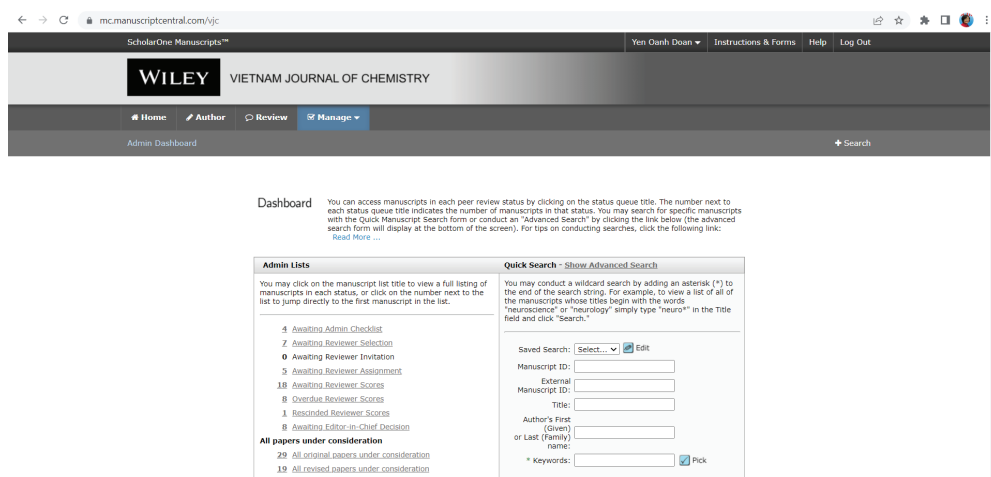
mc.manuscriptcentral.com/vjc

ScholarOne Manuscripts™

Yen Oanh Doan ▾ Instructions & Forms Help Log Out

WILEY VIETNAM JOURNAL OF CHEMISTRY

Home Author Review Manage ▾

Admin Dashboard

+ Search

Dashboard You can access manuscripts in each peer review status by clicking on the status queue title. The number next to each status queue title indicates the number of manuscripts in that status. You may search for specific manuscripts with the Quick Manuscript Search form or conduct an "Advanced Search" by clicking the link below (the advanced search form will display at the bottom of the screen). For tips on conducting searches, click the following link: Read More ...

Admin Lists

You may click on the manuscript list title to view a full listing of manuscripts in each status, or click on the number next to the list to jump directly to the first manuscript in the list.

4 Awaiting Admin Checklist
7 Awaiting Reviewer Selection
0 Awaiting Reviewer Invitation
5 Awaiting Reviewer Assignment
18 Awaiting Reviewer Scores
8 Overdue Reviewer Scores
1 Rescinded Reviewer Scores
8 Awaiting Editor-in-Chief Decision

All papers under consideration

29 All original papers under consideration
19 All revised papers under consideration

Quick Search - Show Advanced Search

You may conduct a wildcard search by adding an asterisk (*) to the end of the search string. For example, to view a list of all of the manuscripts whose titles begin with the words "neuroscience" or "neurology" simply type "neuro*" in the Title field and click "Search."

Saved Search: Select... Edit
Manuscript ID:
External Manuscript ID:
Title:
Author's First (Given) or Last (Family) name:
* Keywords: Pick